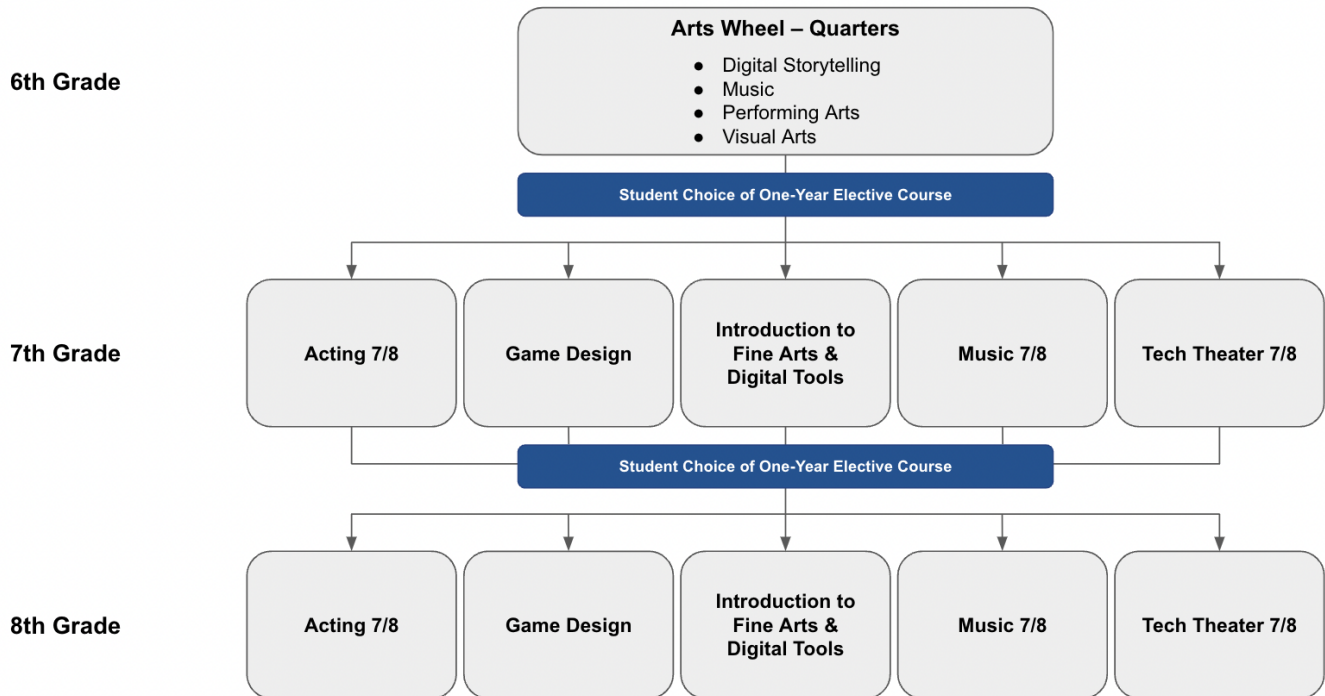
6th Grade

Arts Wheel – Quarters
- Digital Storytelling
- Music
- Performing Arts
- Visual Arts

Student Choice of One-Year Elective Course

7th Grade

Acting 7/8

Game Design

Introduction to Fine Arts & Digital Tools

Music 7/8

Tech Theater 7/8

Student Choice of One-Year Elective Course

8th Grade

Acting 7/8

Game Design

Introduction to Fine Arts & Digital Tools

Music 7/8

Tech Theater 7/8